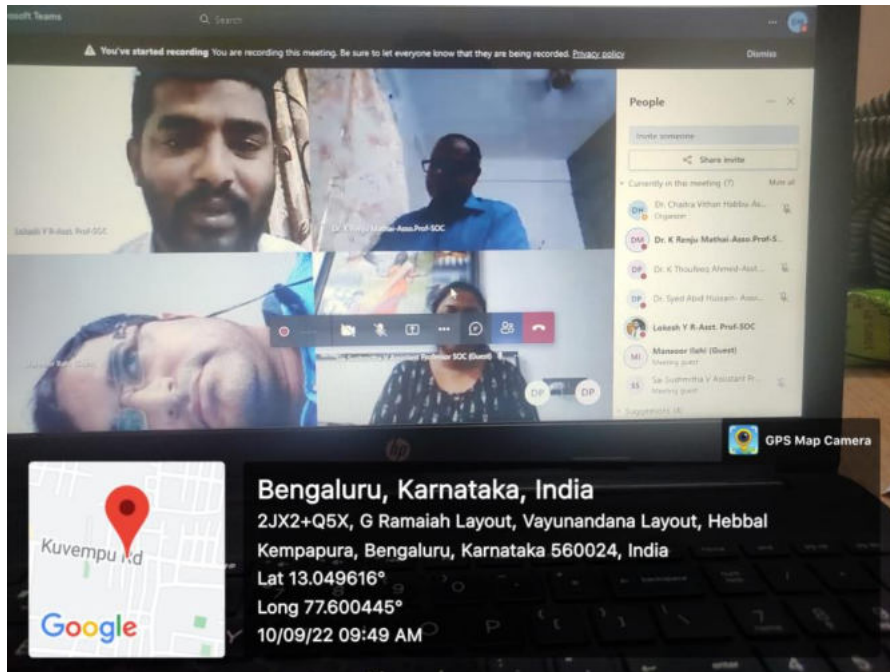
osoft Teams

Search

You've started recording You are recording this meeting. Be sure to let everyone know that they are being recorded. Privacy policy

Dismiss

Lokesh Y R-Asst. Prof-SOC

Dr. K Renju Mathai-Asso.Prof-SOC

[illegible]

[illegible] Assistant Professor SOC (Guest)

DP

DP

People

Invite someone

Share invite

Currently in this meeting (7)

Mute all

Dr. Chaitra Vithan Habbu As...
Organizer

DM

Dr. K Renju Mathai-Asso.Prof-S...

DP

Dr. K Thoufeeq Ahmed-Asst...

DP

Dr. Syed Abid Hussain- Asso...

Lokesh Y R-Asst. Prof-SOC

MI

Manzoor Ilahi (Guest)
Meeting guest

SS

Sai Sushmitha V Assistant Pr...
Meeting guest

Suggestions (8)

hp

GPS Map Camera

Kuvempu Rd

Google

Bengaluru, Karnataka, India

2JX2+Q5X, G Ramaiah Layout, Vayunandana Layout, Hebbal Kempapura, Bengaluru, Karnataka 560024, India

Lat 13.049616°

Long 77.600445°

10/09/22 09:49 AM